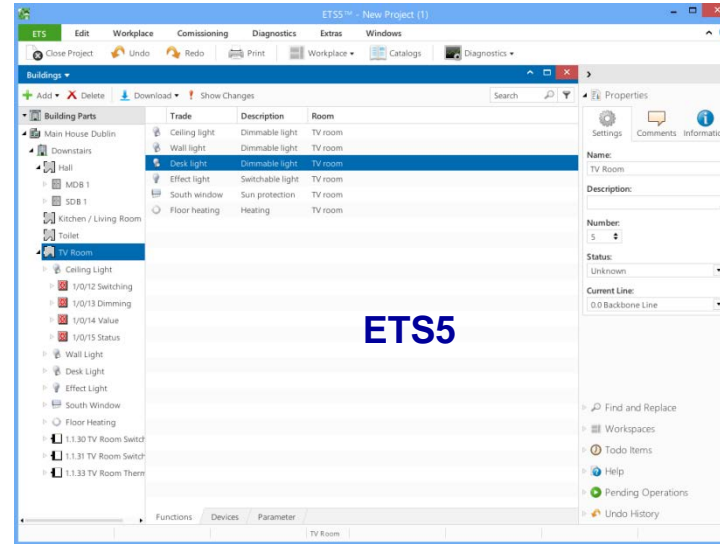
ETS5™ - New Project (1)

ETS Edit Workplace Comissioning Diagnostics Extras Windows

Close Project Undo Redo Print Workplace Catalogs Diagnostics

Buildings

Add Delete Download Show Changes Search

Building Parts
Main House Dublin
Downstairs
Hall
MDB 1
SDB 1
Kitchen / Living Room
Toilet
TV Room
Ceiling Light
1/0/12 Switching
1/0/13 Dimming
1/0/14 Value
1/0/15 Status
Wall Light
Desk Light
Effect Light
South Window
Floor Heating
1.1.30 TV Room Switch
1.1.31 TV Room Switch
1.1.33 TV Room Therm

| Trade | Description | Room |
|---|---|---|
| Ceiling light | Dimmable light | TV room |
| Wall light | Dimmable light | TV room |
| Desk light | Dimmable light | TV room |
| Effect light | Switchable light | TV room |
| South window | Sun protection | TV room |
| Floor heating | Heating | TV room |

ETS5

Functions Devices Parameter

TV Room

Properties
Settings Comments Informatio

Name:
TV Room
Description:
Number:
5
Status:
Unknown
Current Line:
0.0 Backbone Line

Find and Replace
Workspaces
Todo Items
Help
Pending Operations
Undo History